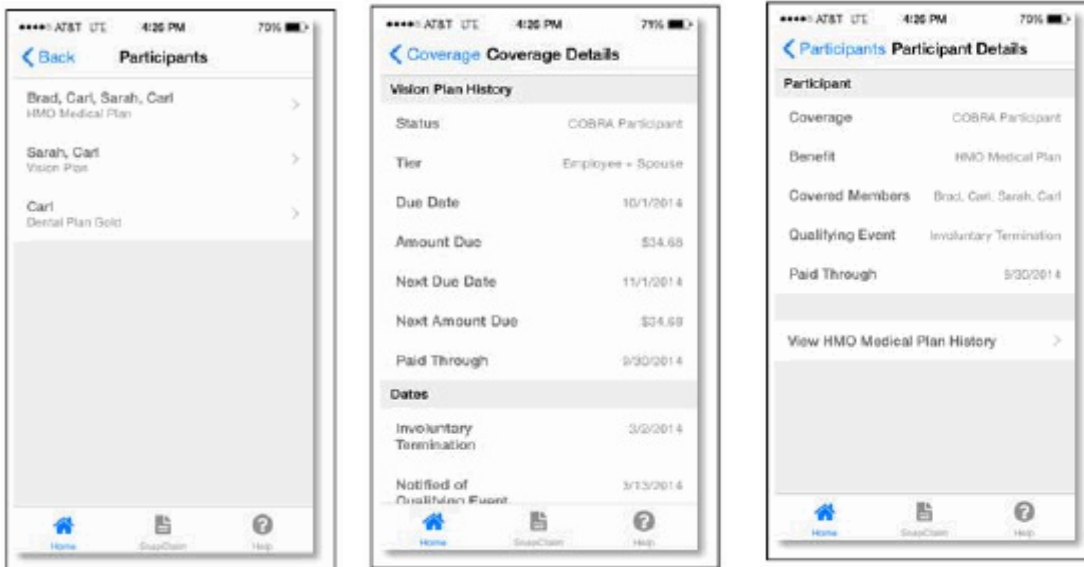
●●●●○ AT&T LTE 4:26 PM 70%

Back Participants

Brad, Carl, Sarah, Carl
HMO Medical Plan

Sarah, Carl
Vision Plan

Carl
Dental Plan Gold

Home SnapClaim Help

●●●●○ AT&T LTE 4:26 PM 71%

Coverage Coverage Details

Vision Plan History

Status COBRA Participant

Tier Employee + Spouse

Due Date 10/1/2014

Amount Due $34.68

Next Due Date 11/1/2014

Next Amount Due $34.68

Paid Through 9/30/2014

Dates

Involuntary Termination 3/2/2014

Notified of Qualifying Event 3/13/2014

Home SnapClaim Help

●●●●○ AT&T LTE 4:26 PM 70%

Participants Participant Details

Participant

Coverage COBRA Participant

Benefit HMO Medical Plan

Covered Members Brad, Carl, Sarah, Carl

Qualifying Event Involuntary Termination

Paid Through 9/30/2014

View HMO Medical Plan History

Home SnapClaim Help